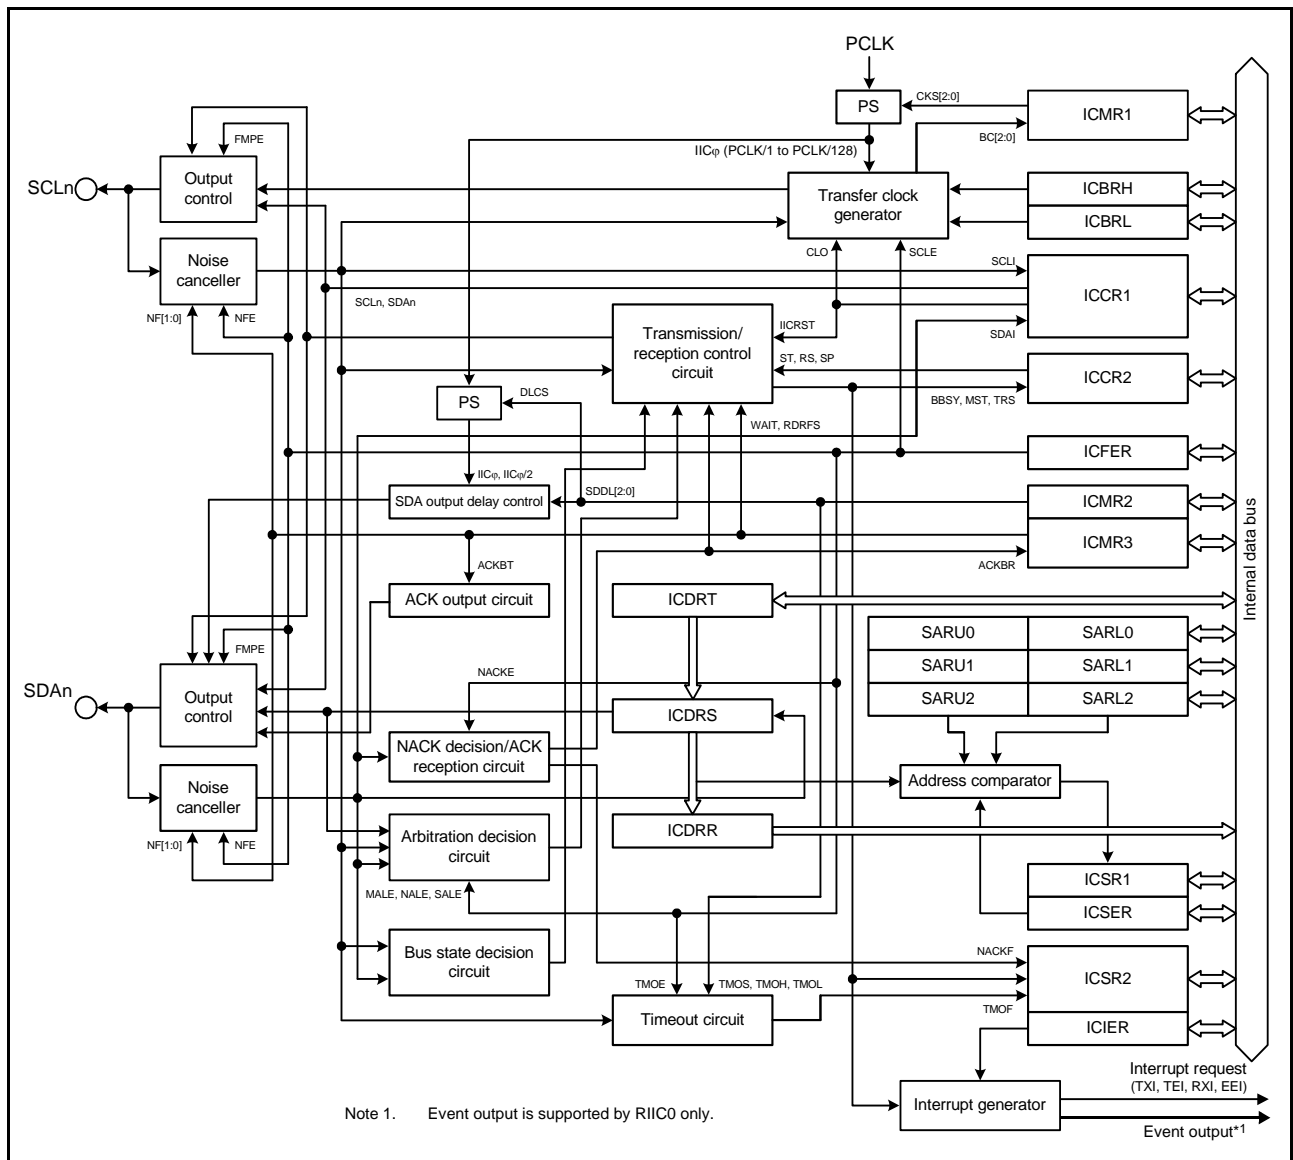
PCLK

PS

CKS[2:0]

ICMR1

BC[2:0]

FMPE

IICφ (PCLK/1 to PCLK/128)

SCLn

Output control

Transfer clock generator

ICBRH

ICBRL

Noise canceller

CLO

SCLE

SCLI

ICCR1

SCLn, SDAn

NF[1:0]

NFE

Transmission/ reception control circuit

IICRST

SDAI

ST, RS, SP

ICCR2

PS

DLCS

BBSY, MST, TRS

WAIT, RDRFS

ICFER

IICφ, IICφ/2

SDA output delay control

SDDL[2:0]

ICMR2

ICMR3

ACKBT

ACKBR

ACK output circuit

ICDRT

SARU0

SARL0

SARU1

SARL1

FMPE

SARU2

SARL2

NACKE

SDAn

Output control

ICDRS

NACK decision/ACK reception circuit

Noise canceller

Address comparator

ICDRR

NF[1:0]

NFE

Arbitration decision circuit

ICSR1

MALE, NALE, SALE

ICSER

Bus state decision circuit

NACKF

ICSR2

TMOE

TMOS, TMOH, TMOL

Timeout circuit

TMOF

ICIER

Internal data bus

Interrupt request (TXI, TEI, RXI, EEI)

Note 1. Event output is supported by RIIC0 only.

Interrupt generator

Event output*1